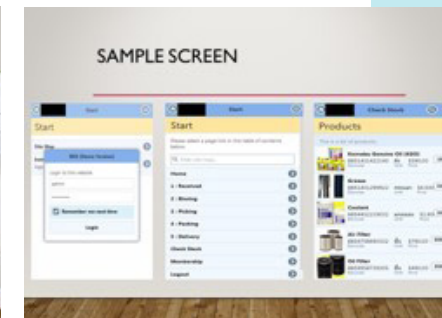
SAMPLE SCREEN

Start

Start

Login to this website

Remember me next time

Login

Start

Start

Home

1 - Received

2 - Storing

3 - Picking

4 - Packing

5 - Delivery

Check Stock

Membership

Logout

Check Stock

Products

Grease

Coolant

Air Filter

Oil Filter